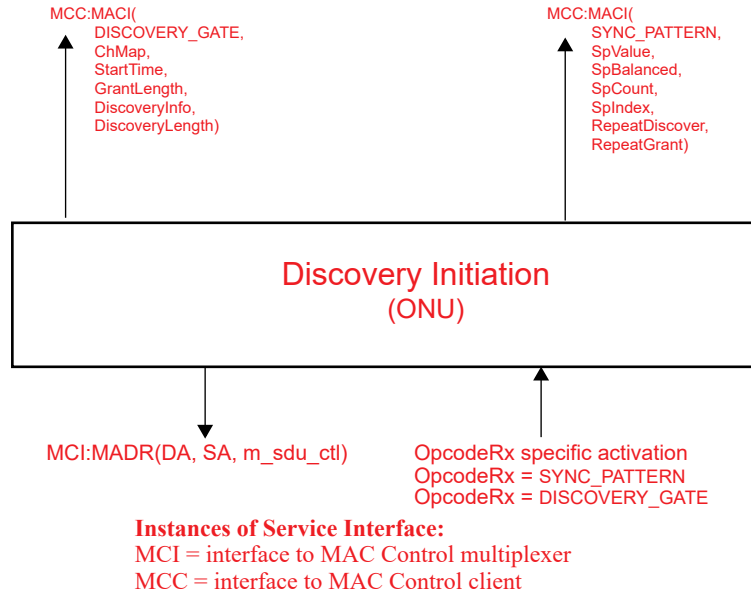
MCC:MACI(
DISCOVERY_GATE,
ChMap,
StartTime,
GrantLength,
DiscoveryInfo,
DiscoveryLength)

MCC:MACI(
SYNC_PATTERN,
SpValue,
SpBalanced,
SpCount,
SpIndex,
RepeatDiscover,
RepeatGrant)

Discovery Initiation
(ONU)

MCI:MADR(DA, SA, m_sdu_ctl)

OpcodeRx specific activation
OpcodeRx = SYNC_PATTERN
OpcodeRx = DISCOVERY_GATE

Instances of Service Interface:
MCI = interface to MAC Control multiplexer
MCC = interface to MAC Control client